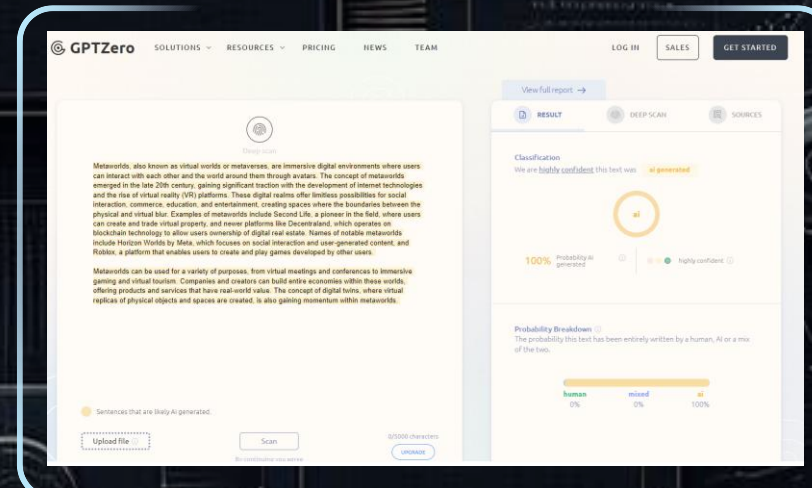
GPTZero SOLUTIONS RESOURCES PRICING NEWS TEAM LOG IN SALES GET STARTED

View full report →

Deep scan

Metaworlds, also known as virtual worlds or metaverses, are immersive digital environments where users can interact with each other and the world around them through avatars. The concept of metaworlds emerged in the late 20th century, gaining significant traction with the development of internet technologies and the rise of virtual reality (VR) platforms. These digital realms offer limitless possibilities for social interaction, commerce, education, and entertainment, creating spaces where the boundaries between the physical and virtual blur. Examples of metaworlds include Second Life, a pioneer in the field, where users can create and trade virtual property, and newer platforms like Decentraland, which operates on blockchain technology to allow users ownership of digital real estate. Names of notable metaworlds include Horizon Worlds by Meta, which focuses on social interaction and user-generated content, and Roblox, a platform that enables users to create and play games developed by other users.

Metaworlds can be used for a variety of purposes, from virtual meetings and conferences to immersive gaming and virtual tourism. Companies and creators can build entire economies within these worlds, offering products and services that have real-world value. The concept of digital twins, where virtual replicas of physical objects and spaces are created, is also gaining momentum within metaworlds.

Sentences that are likely AI generated.

Upload file Scan 0/5000 characters UPGRADE

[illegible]

RESULT DEEP SCAN SOURCES

Classification

We are highly confident this text was ai generated

ai

100% Probability AI generated

highly confident

Probability Breakdown

The probability this text has been entirely written by a human, AI or a mix of the two.

human 0% mixed 0% ai 100%